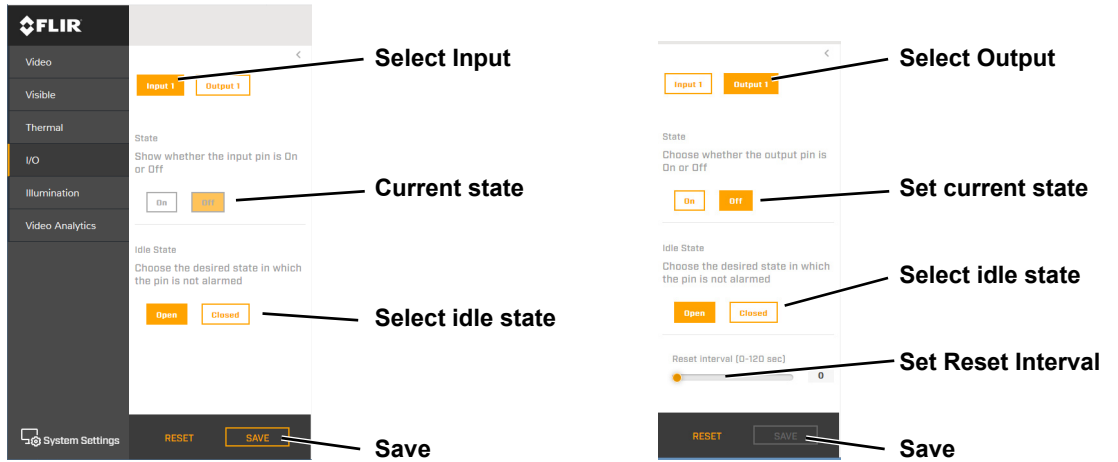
FLIR

Video
Visible
Thermal
I/O
Illumination
Video Analytics

System Settings

Input 1 Output 1

State
Show whether the input pin is On or Off

On Off

Idle State
Choose the desired state in which the pin is not alarmed

Open Closed

RESET SAVE

Select Input
Current state
Select idle state
Save

Input 1 Output 1

State
Choose whether the output pin is On or Off

On Off

Idle State
Choose the desired state in which the pin is not alarmed

Open Closed

Reset Interval (0-120 sec)
0

RESET SAVE

Select Output
Set current state
Select idle state
Set Reset Interval
Save